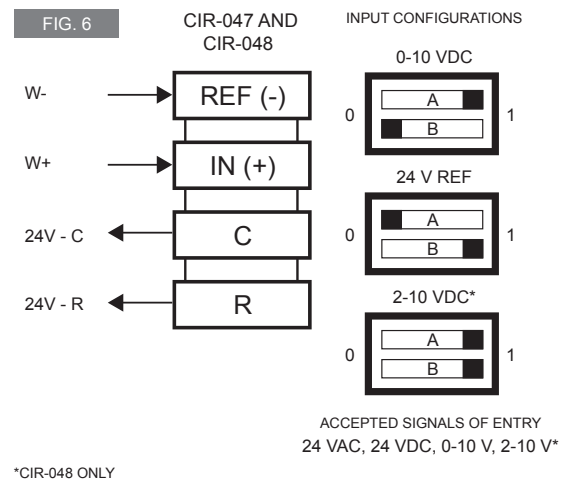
FIG. 6

CIR-047 AND CIR-048

INPUT CONFIGURATIONS

W-

REF (-)

W+

IN (+)

24V - C

C

24V - R

R

0-10 VDC

0

A

B

1

24 V REF

0

A

B

1

2-10 VDC*

0

A

B

1

ACCEPTED SIGNALS OF ENTRY
24 VAC, 24 VDC, 0-10 V, 2-10 V*

*CIR-048 ONLY